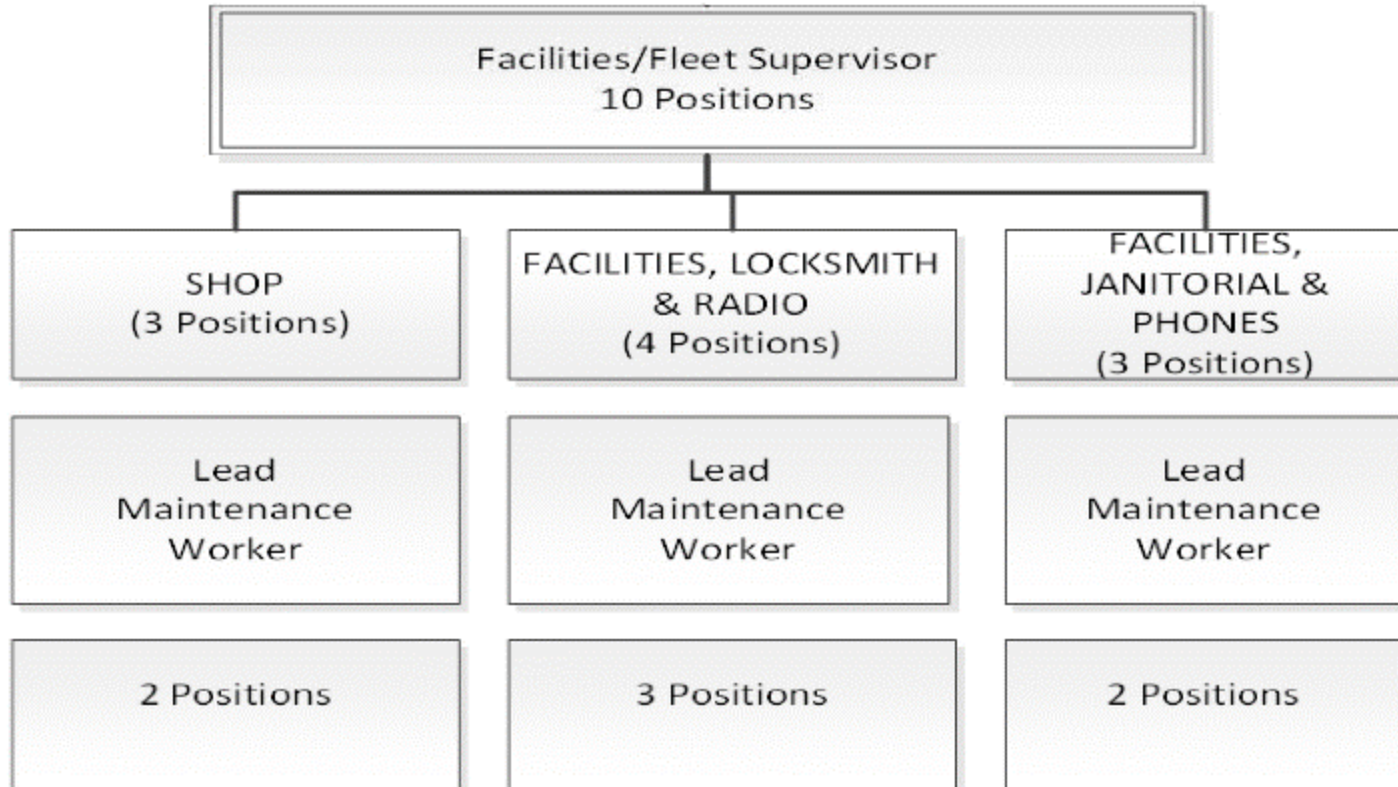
Facilities/Fleet Supervisor
10 Positions

SHOP
(3 Positions)

FACILITIES, LOCKSMITH & RADIO
(4 Positions)

FACILITIES, JANITORIAL & PHONES
(3 Positions)

Lead Maintenance Worker

Lead Maintenance Worker

Lead Maintenance Worker

2 Positions

3 Positions

2 Positions